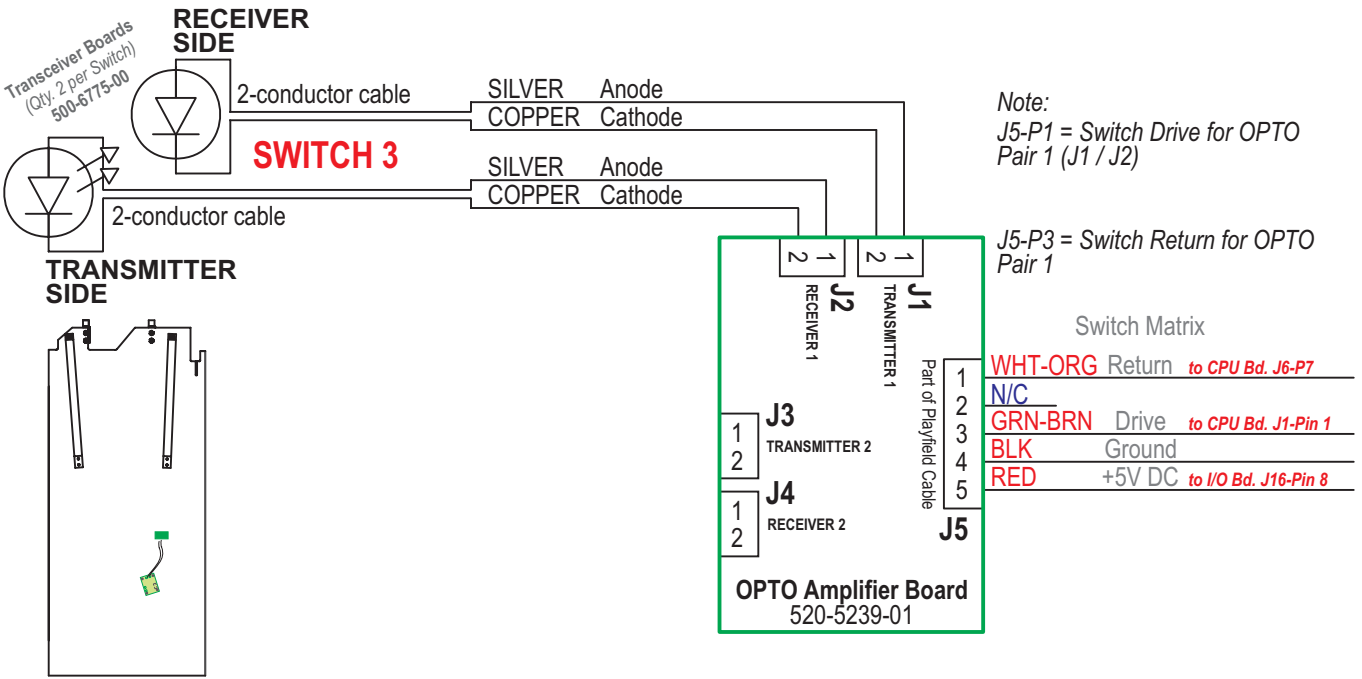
Transceiver Boards
(Qty. 2 per Switch)
500-6775-00

RECEIVER SIDE

2-conductor cable

SILVER Anode
COPPER Cathode

SWITCH 3

SILVER Anode
COPPER Cathode

2-conductor cable

TRANSMITTER SIDE

Note:
J5-P1 = Switch Drive for OPTO Pair 1 (J1 / J2)

J5-P3 = Switch Return for OPTO Pair 1

2 1
J2
RECEIVER 1

2 1
J1
TRANSMITTER 1

Switch Matrix

Part of Playfield Cable

| | | | |
|---|---|---|---|
| 1 | WHT-ORG | Return | to CPU Bd. J6-P7 |
| 2 | N/C | | |
| 3 | GRN-BRN | Drive | to CPU Bd. J1-Pin 1 |
| 4 | BLK | Ground | |
| 5 | RED | +5V DC | to I/O Bd. J16-Pin 8 |

J5

J3
1
2
TRANSMITTER 2

J4
1
2
RECEIVER 2

OPTO Amplifier Board
520-5239-01